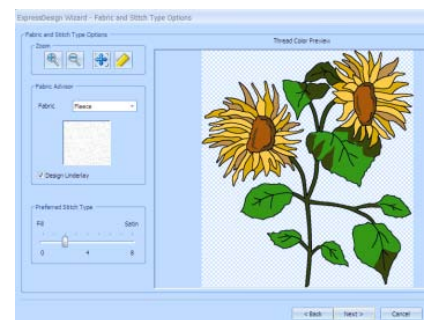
ExpressDesign Wizard - Fabric and Stitch Type Options

Fabric and Stitch Type Options

Zoom

Fabric Advisor

Fabric Fleece

Design Underlay

Preferred Stitch Type

Fill Satin

0 4 8

Thread Color Preview

< Back Next > Cancel